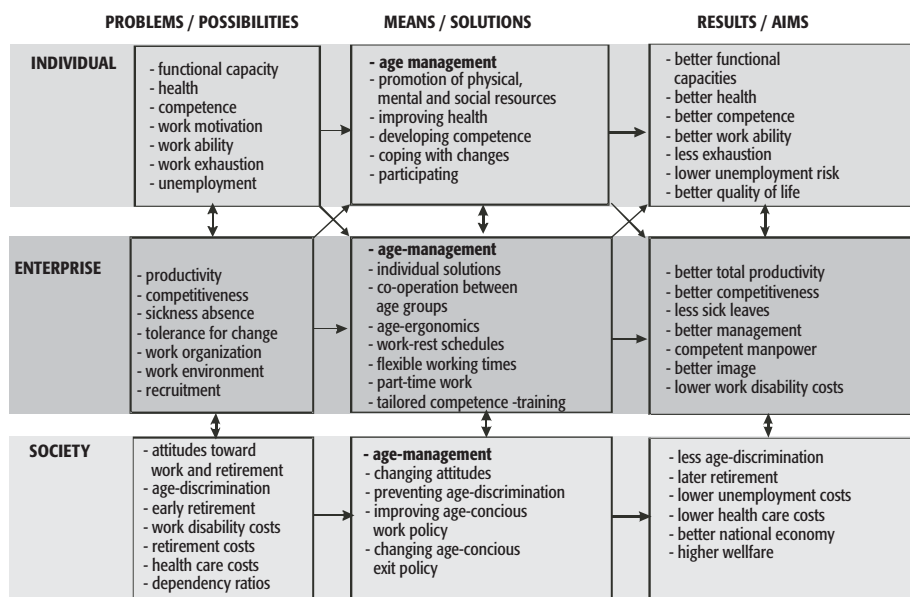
PROBLEMS / POSSIBILITIES

MEANS / SOLUTIONS

RESULTS / AIMS

INDIVIDUAL

- functional capacity
- health
- competence
- work motivation
- work ability
- work exhaustion
- unemployment

- age management
- promotion of physical, mental and social resources
- improving health
- developing competence
- coping with changes
- participating

- better functional capacities
- better health
- better competence
- better work ability
- less exhaustion
- lower unemployment risk
- better quality of life

ENTERPRISE

- productivity
- competitiveness
- sickness absence
- tolerance for change
- work organization
- work environment
- recruitment

- age-management
- individual solutions
- co-operation between age groups
- age-ergonomics
- work-rest schedules
- flexible working times
- part-time work
- tailored competence -training

- better total productivity
- better competitiveness
- less sick leaves
- better management
- competent manpower
- better image
- lower work disability costs

SOCIETY

- attitudes toward work and retirement
- age-discrimination
- early retirement
- work disability costs
- retirement costs
- health care costs
- dependency ratios

- age-management
- changing attitudes
- preventing age-discrimination
- improving age-concious work policy
- changing age-concious exit policy

- less age-discrimination
- later retirement
- lower unemployment costs
- lower health care costs
- better national economy
- higher wellfare